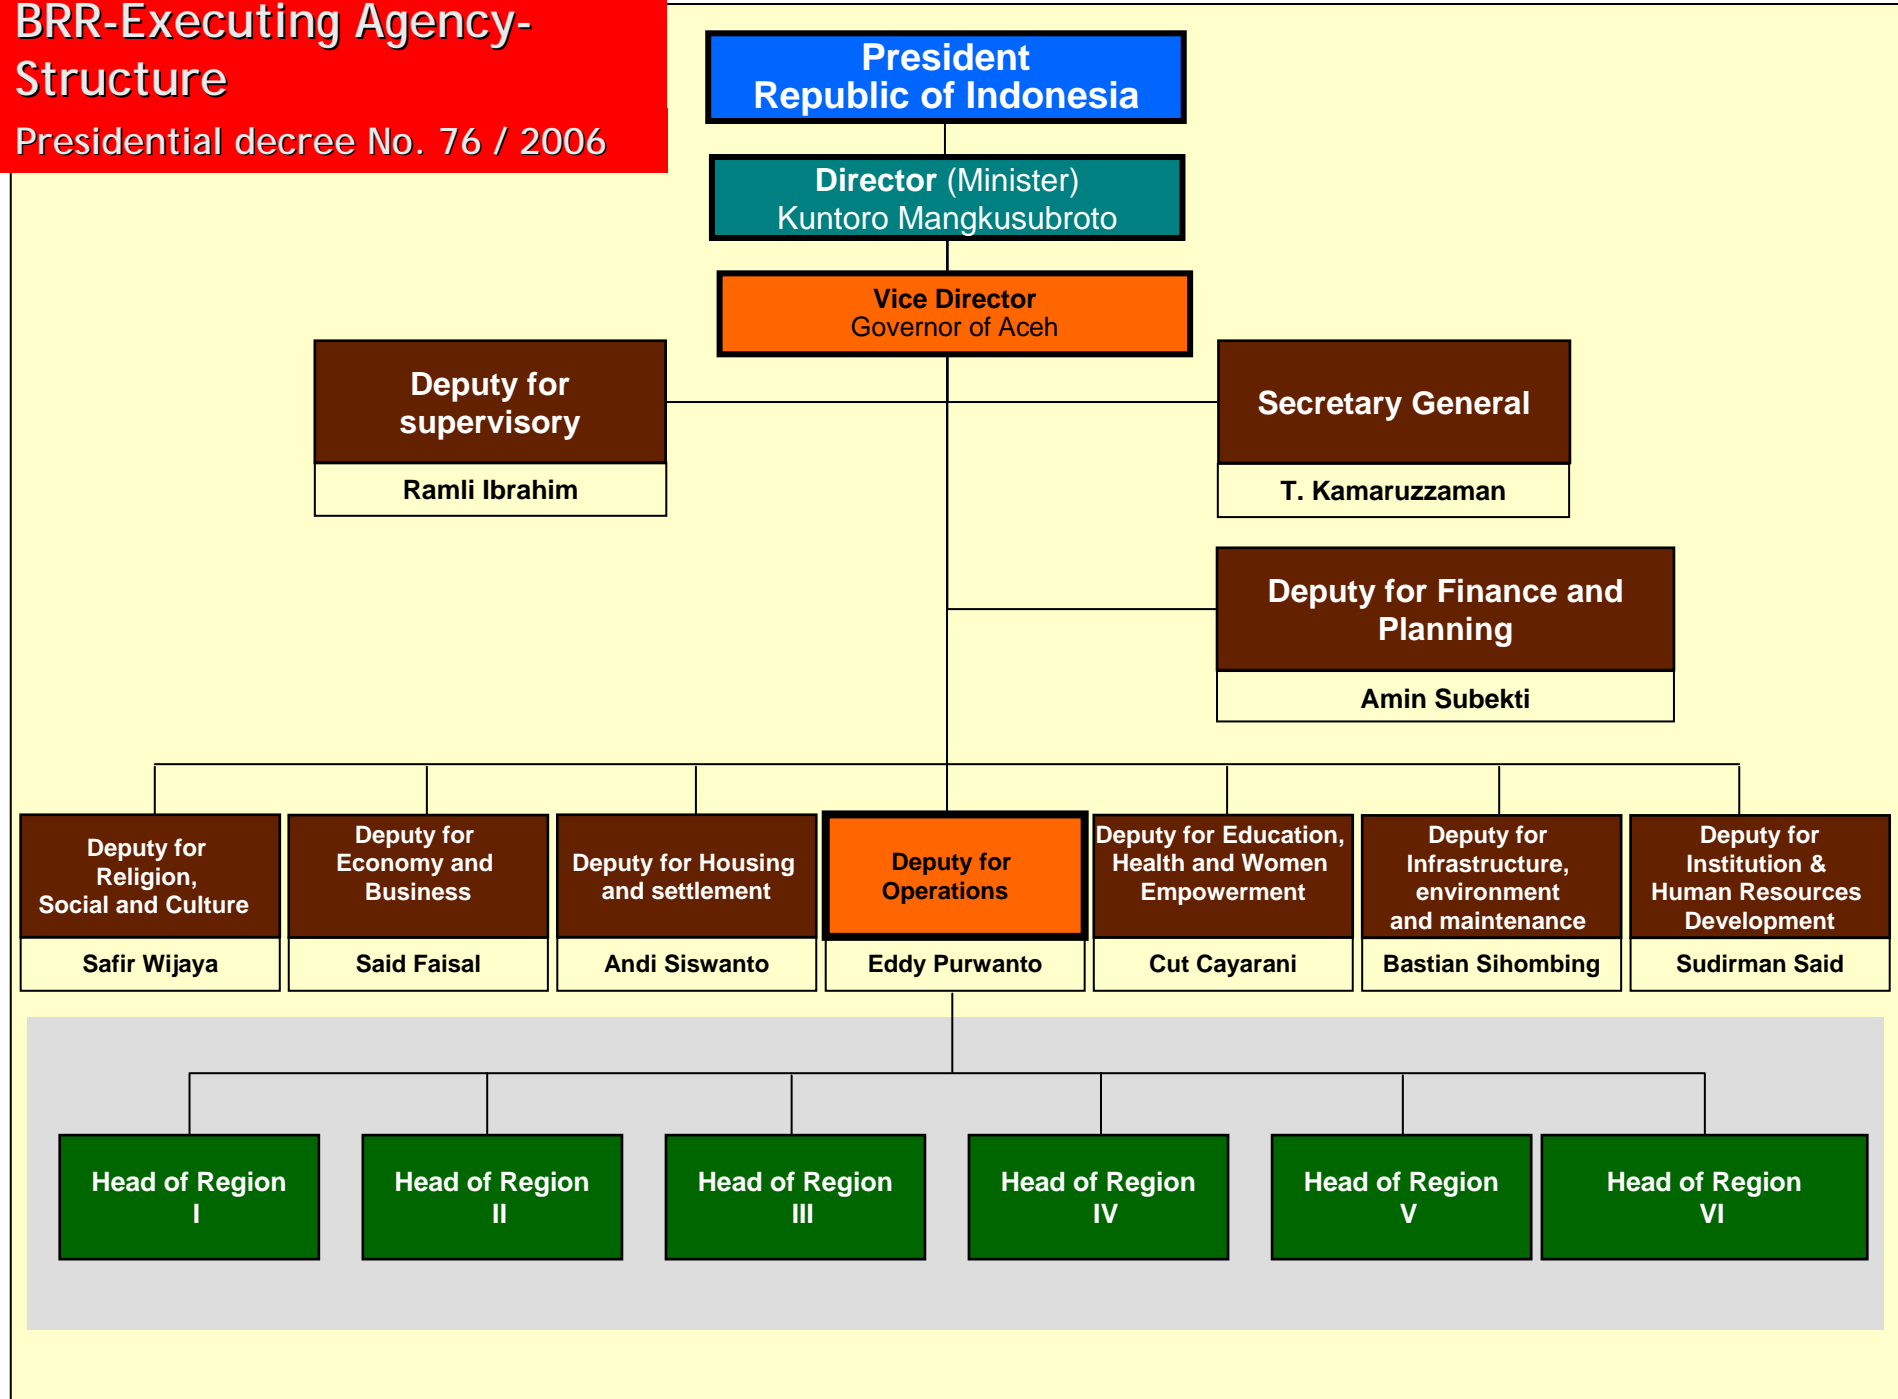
BRR-Executing Agency-Structure

Presidential decree No. 76 / 2006

President
Republic of Indonesia

Director (Minister)
Kuntoro Mangkusubroto

Vice Director
Governor of Aceh

Deputy for supervisory

Ramli Ibrahim

Secretary General

T. Kamaruzzaman

Deputy for Finance and Planning

Amin Subekti

Deputy for Religion, Social and Culture

Safir Wijaya

Deputy for Economy and Business

Said Faisal

Deputy for Housing and settlement

Andi Siswanto

Deputy for Operations

Eddy Purwanto

Deputy for Education, Health and Women Empowerment

Cut Cayarani

Deputy for Infrastructure, environment and maintenance

Bastian Sihombing

Deputy for Institution & Human Resources Development

Sudirman Said

Head of Region I

Head of Region II

Head of Region III

Head of Region IV

Head of Region V

Head of Region VI